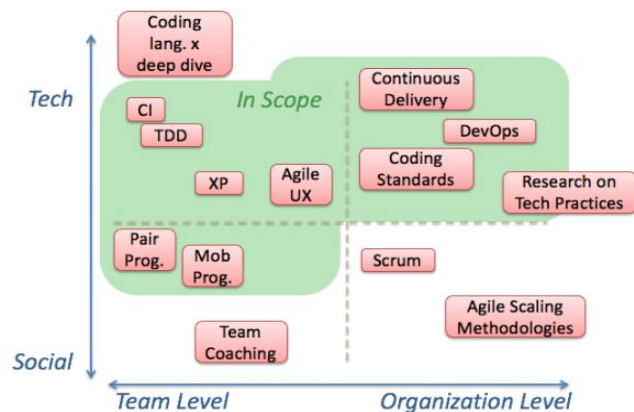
Coding lang. x deep dive

Tech

In Scope

CI

TDD

XP

Agile UX

Continuous Delivery

DevOps

Coding Standards

Research on Tech Practices

Pair Prog.

Mob Prog.

Scrum

Agile Scaling Methodologies

Team Coaching

Social

Team Level

Organization Level